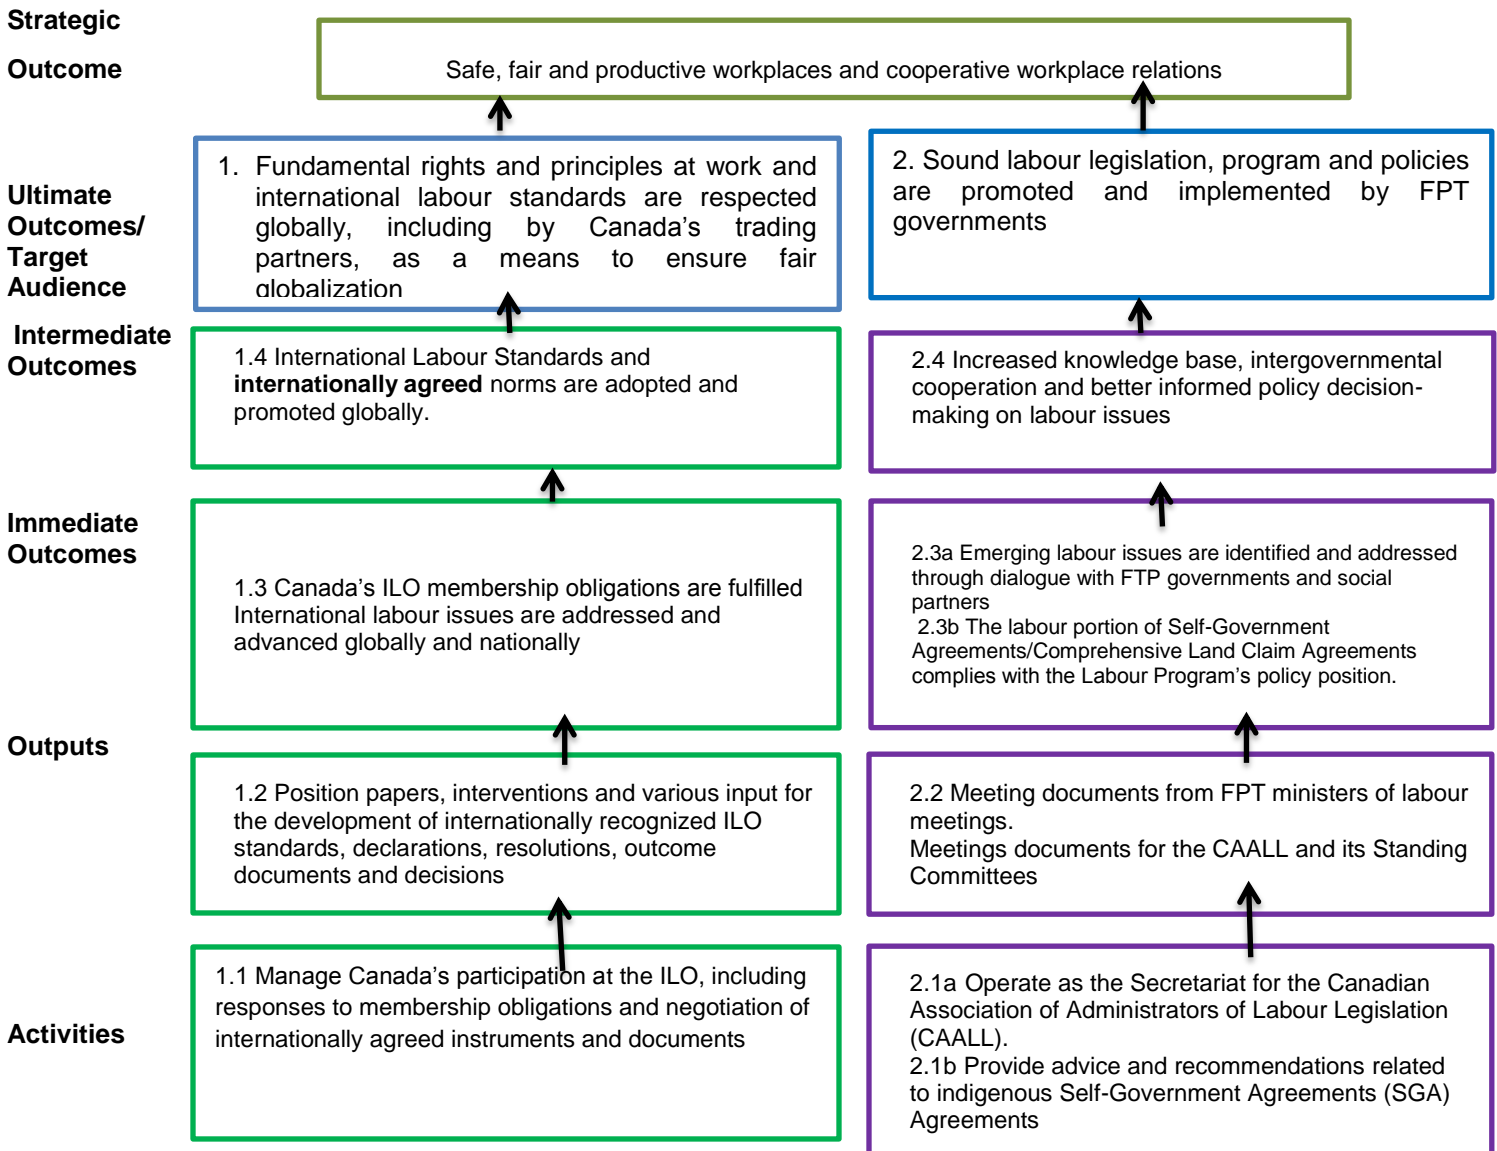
Strategic Outcome

Safe, fair and productive workplaces and cooperative workplace relations

Ultimate Outcomes/ Target Audience

1. Fundamental rights and principles at work and international labour standards are respected globally, including by Canada's trading partners, as a means to ensure fair globalization

2. Sound labour legislation, program and policies are promoted and implemented by FPT governments

Intermediate Outcomes

1.4 International Labour Standards and **internationally agreed** norms are adopted and promoted globally.

2.4 Increased knowledge base, intergovernmental cooperation and better informed policy decision-making on labour issues

Immediate Outcomes

1.3 Canada's ILO membership obligations are fulfilled International labour issues are addressed and advanced globally and nationally

2.3a Emerging labour issues are identified and addressed through dialogue with FTP governments and social partners
2.3b The labour portion of Self-Government Agreements/Comprehensive Land Claim Agreements complies with the Labour Program's policy position.

Outputs

1.2 Position papers, interventions and various input for the development of internationally recognized ILO standards, declarations, resolutions, outcome documents and decisions

2.2 Meeting documents from FPT ministers of labour meetings.
Meetings documents for the CAALL and its Standing Committees

Activities

1.1 Manage Canada's participation at the ILO, including responses to membership obligations and negotiation of internationally agreed instruments and documents

2.1a Operate as the Secretariat for the Canadian Association of Administrators of Labour Legislation (CAALL).
2.1b Provide advice and recommendations related to indigenous Self-Government Agreements (SGA) Agreements